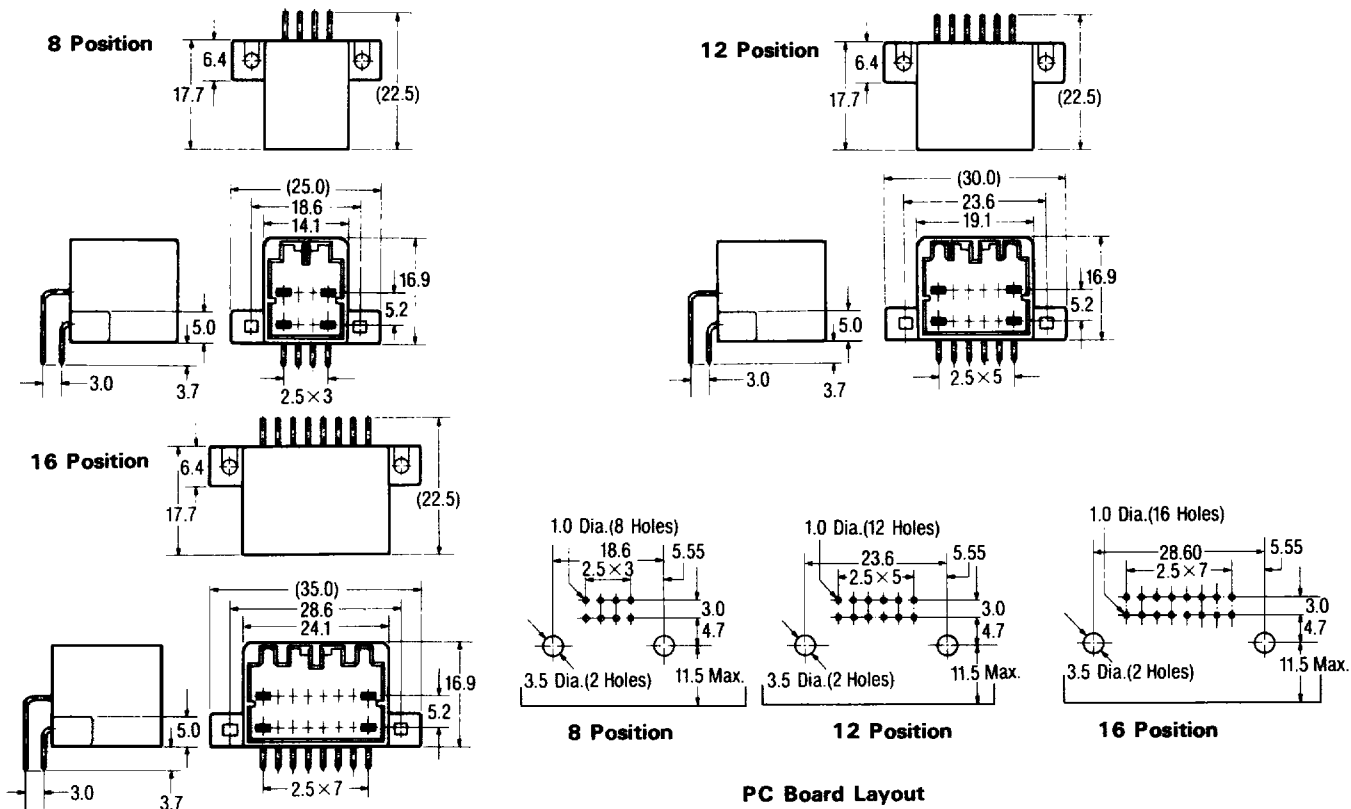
8 Position

6.4
17.7
(22.5)

(25.0)
18.6
14.1
16.9
5.2
5.0
3.0
3.7
$2.5\times3$

12 Position

6.4
17.7
(22.5)

(30.0)
23.6
19.1
16.9
5.2
5.0
3.0
3.7
$2.5\times5$

16 Position

6.4
17.7
(22.5)

(35.0)
28.6
24.1
16.9
5.2
5.0
3.0
3.7
$2.5\times7$

1.0 Dia.(8 Holes)
18.6
5.55
$2.5\times3$
3.0
4.7
3.5 Dia.(2 Holes)
11.5 Max.

8 Position

1.0 Dia.(12 Holes)
23.6
5.55
$2.5\times5$
3.0
4.7
3.5 Dia.(2 Holes)
11.5 Max.

12 Position

1.0 Dia.(16 Holes)
28.60
5.55
$2.5\times7$
3.0
4.7
3.5 Dia.(2 Holes)
11.5 Max.

16 Position

PC Board Layout